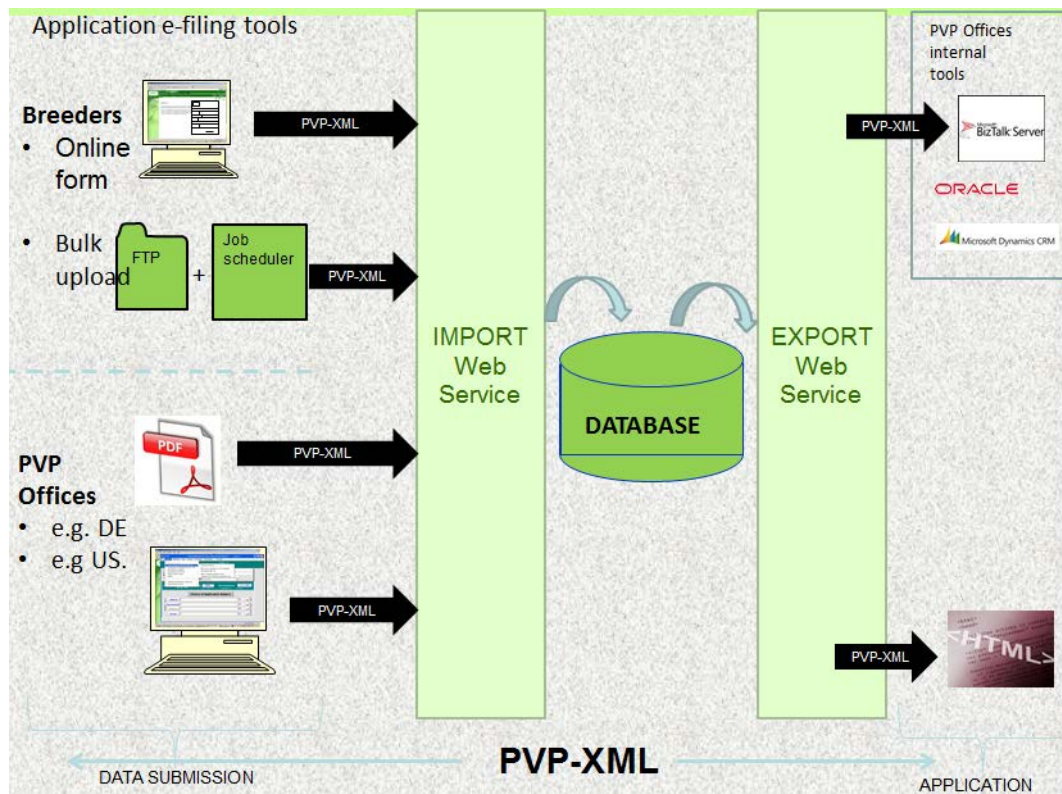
Application e-filing tools

Breeders
• Online form

• Bulk upload

FTP

+

Job scheduler

PVP-XML

PVP-XML

IMPORT Web Service

DATABASE

EXPORT Web Service

PVP Offices internal tools

PVP-XML

Microsoft BizTalk Server

ORACLE

Microsoft Dynamics CRM

PVP Offices
• e.g. DE
• e.g US.

PDF

PVP-XML

PVP-XML

PVP-XML

<HTML>

PVP-XML

DATA SUBMISSION

APPLICATION